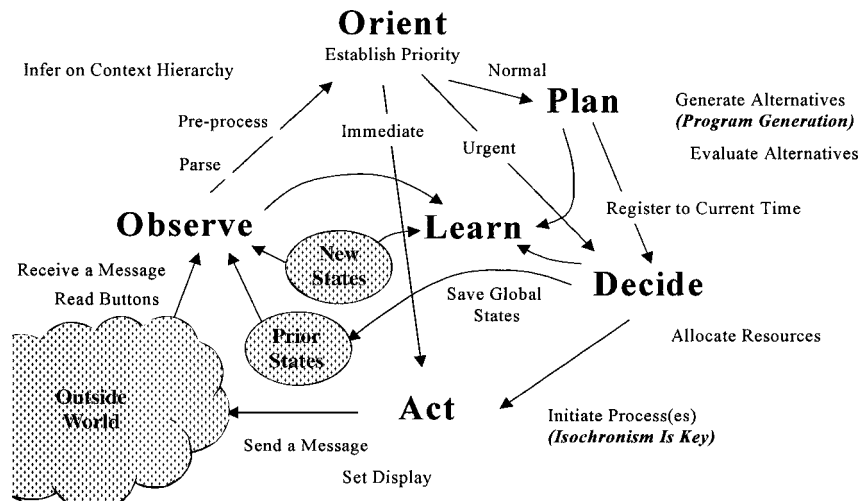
Orient
Establish Priority

Infer on Context Hierarchy

Normal

Plan

Generate Alternatives
(Program Generation)

Evaluate Alternatives

Pre-process

Parse

Immediate

Urgent

Register to Current Time

Observe

New States

Learn

Decide

Receive a Message

Read Buttons

Save Global States

Prior States

Allocate Resources

Outside World

Act

Initiate Process(es)
(Isochronism Is Key)

Send a Message

Set Display